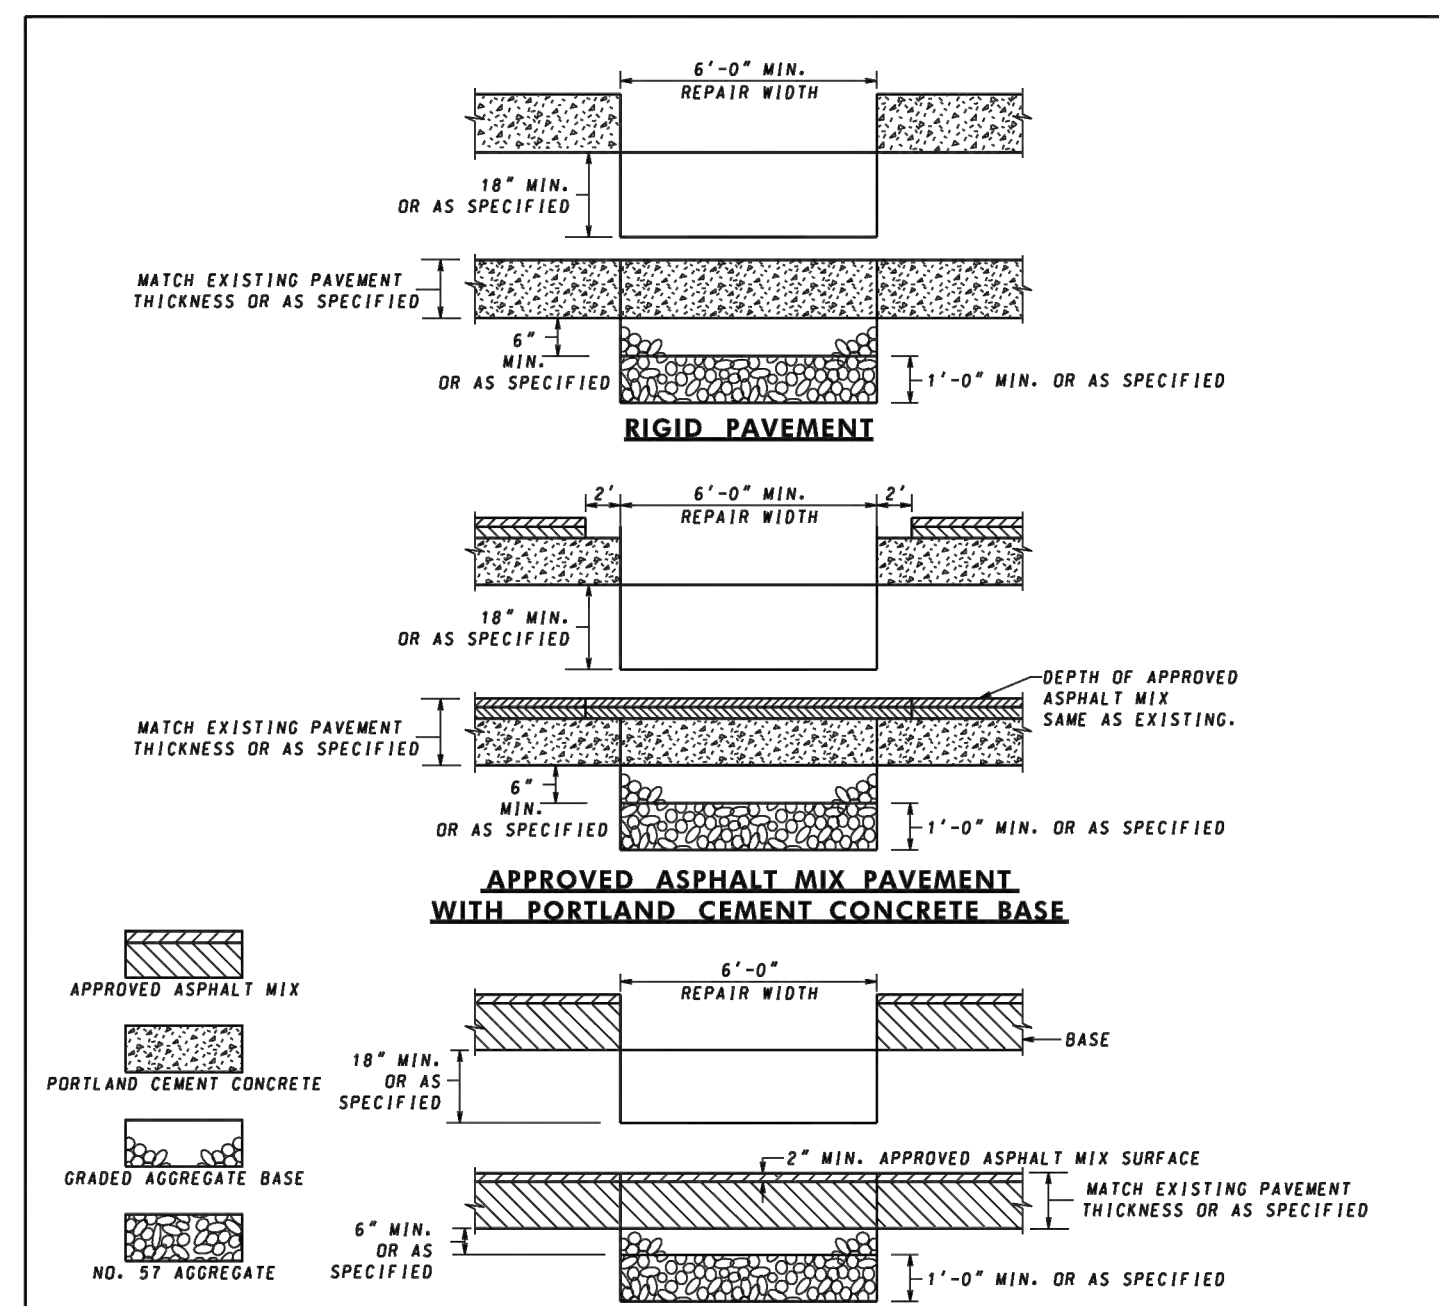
6'-0" MIN.
REPAIR WIDTH

18" MIN.
OR AS SPECIFIED

MATCH EXISTING PAVEMENT
THICKNESS OR AS SPECIFIED

6"
MIN.
OR AS SPECIFIED

1'-0" MIN. OR AS SPECIFIED

RIGID PAVEMENT

2'
6'-0" MIN.
REPAIR WIDTH
2'

18" MIN.
OR AS SPECIFIED

DEPTH OF APPROVED
ASPHALT MIX
SAME AS EXISTING.

MATCH EXISTING PAVEMENT
THICKNESS OR AS SPECIFIED

6"
MIN.
OR AS SPECIFIED

1'-0" MIN. OR AS SPECIFIED

APPROVED ASPHALT MIX PAVEMENT
WITH PORTLAND CEMENT CONCRETE BASE

APPROVED ASPHALT MIX

PORTLAND CEMENT CONCRETE

GRADED AGGREGATE BASE

NO. 57 AGGREGATE

6'-0"
REPAIR WIDTH

BASE

18" MIN.
OR AS
SPECIFIED

2" MIN. APPROVED ASPHALT MIX SURFACE

MATCH EXISTING PAVEMENT
THICKNESS OR AS SPECIFIED

6" MIN.
OR AS
SPECIFIED

1'-0" MIN. OR AS SPECIFIED